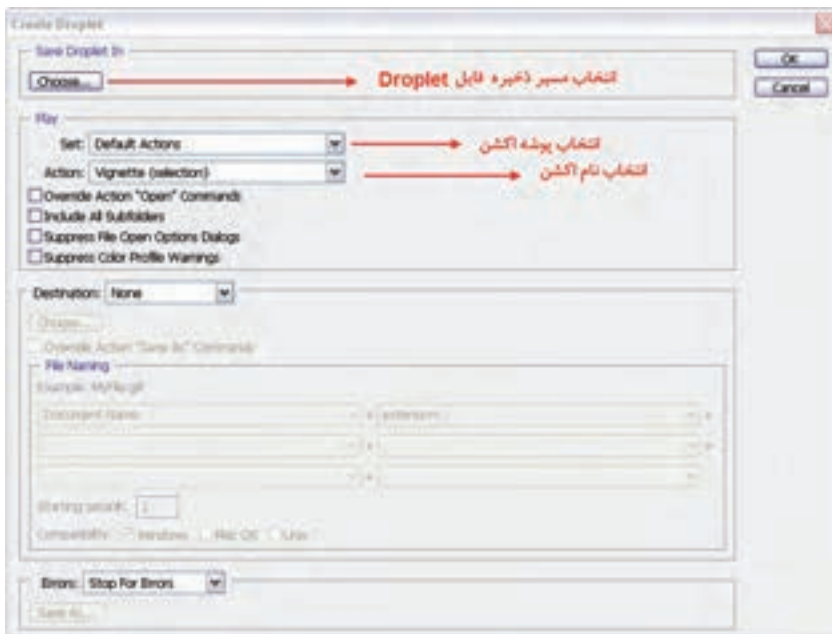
Create Droplet

Save Droplet In

Choose...

انتخاب مسیر ذخیره فایل Droplet

OK

Cancel

Play

Set: Default Actions

انتخاب پوشه اکشن

Action: Vignette (selection)

انتخاب نام اکشن

Override Action "Open" Commands

Include All Subfolders

Suppress File Open Options Dialogs

Suppress Color Profile Warnings

Destination: None

Choose...

Override Action "Save As" Commands

File Naming

Example: MyFile.gif

Document Name

extension

Starting serial#: 1

Compatibility: Windows Mac OS Unix

Errors: Stop For Errors

Save As...